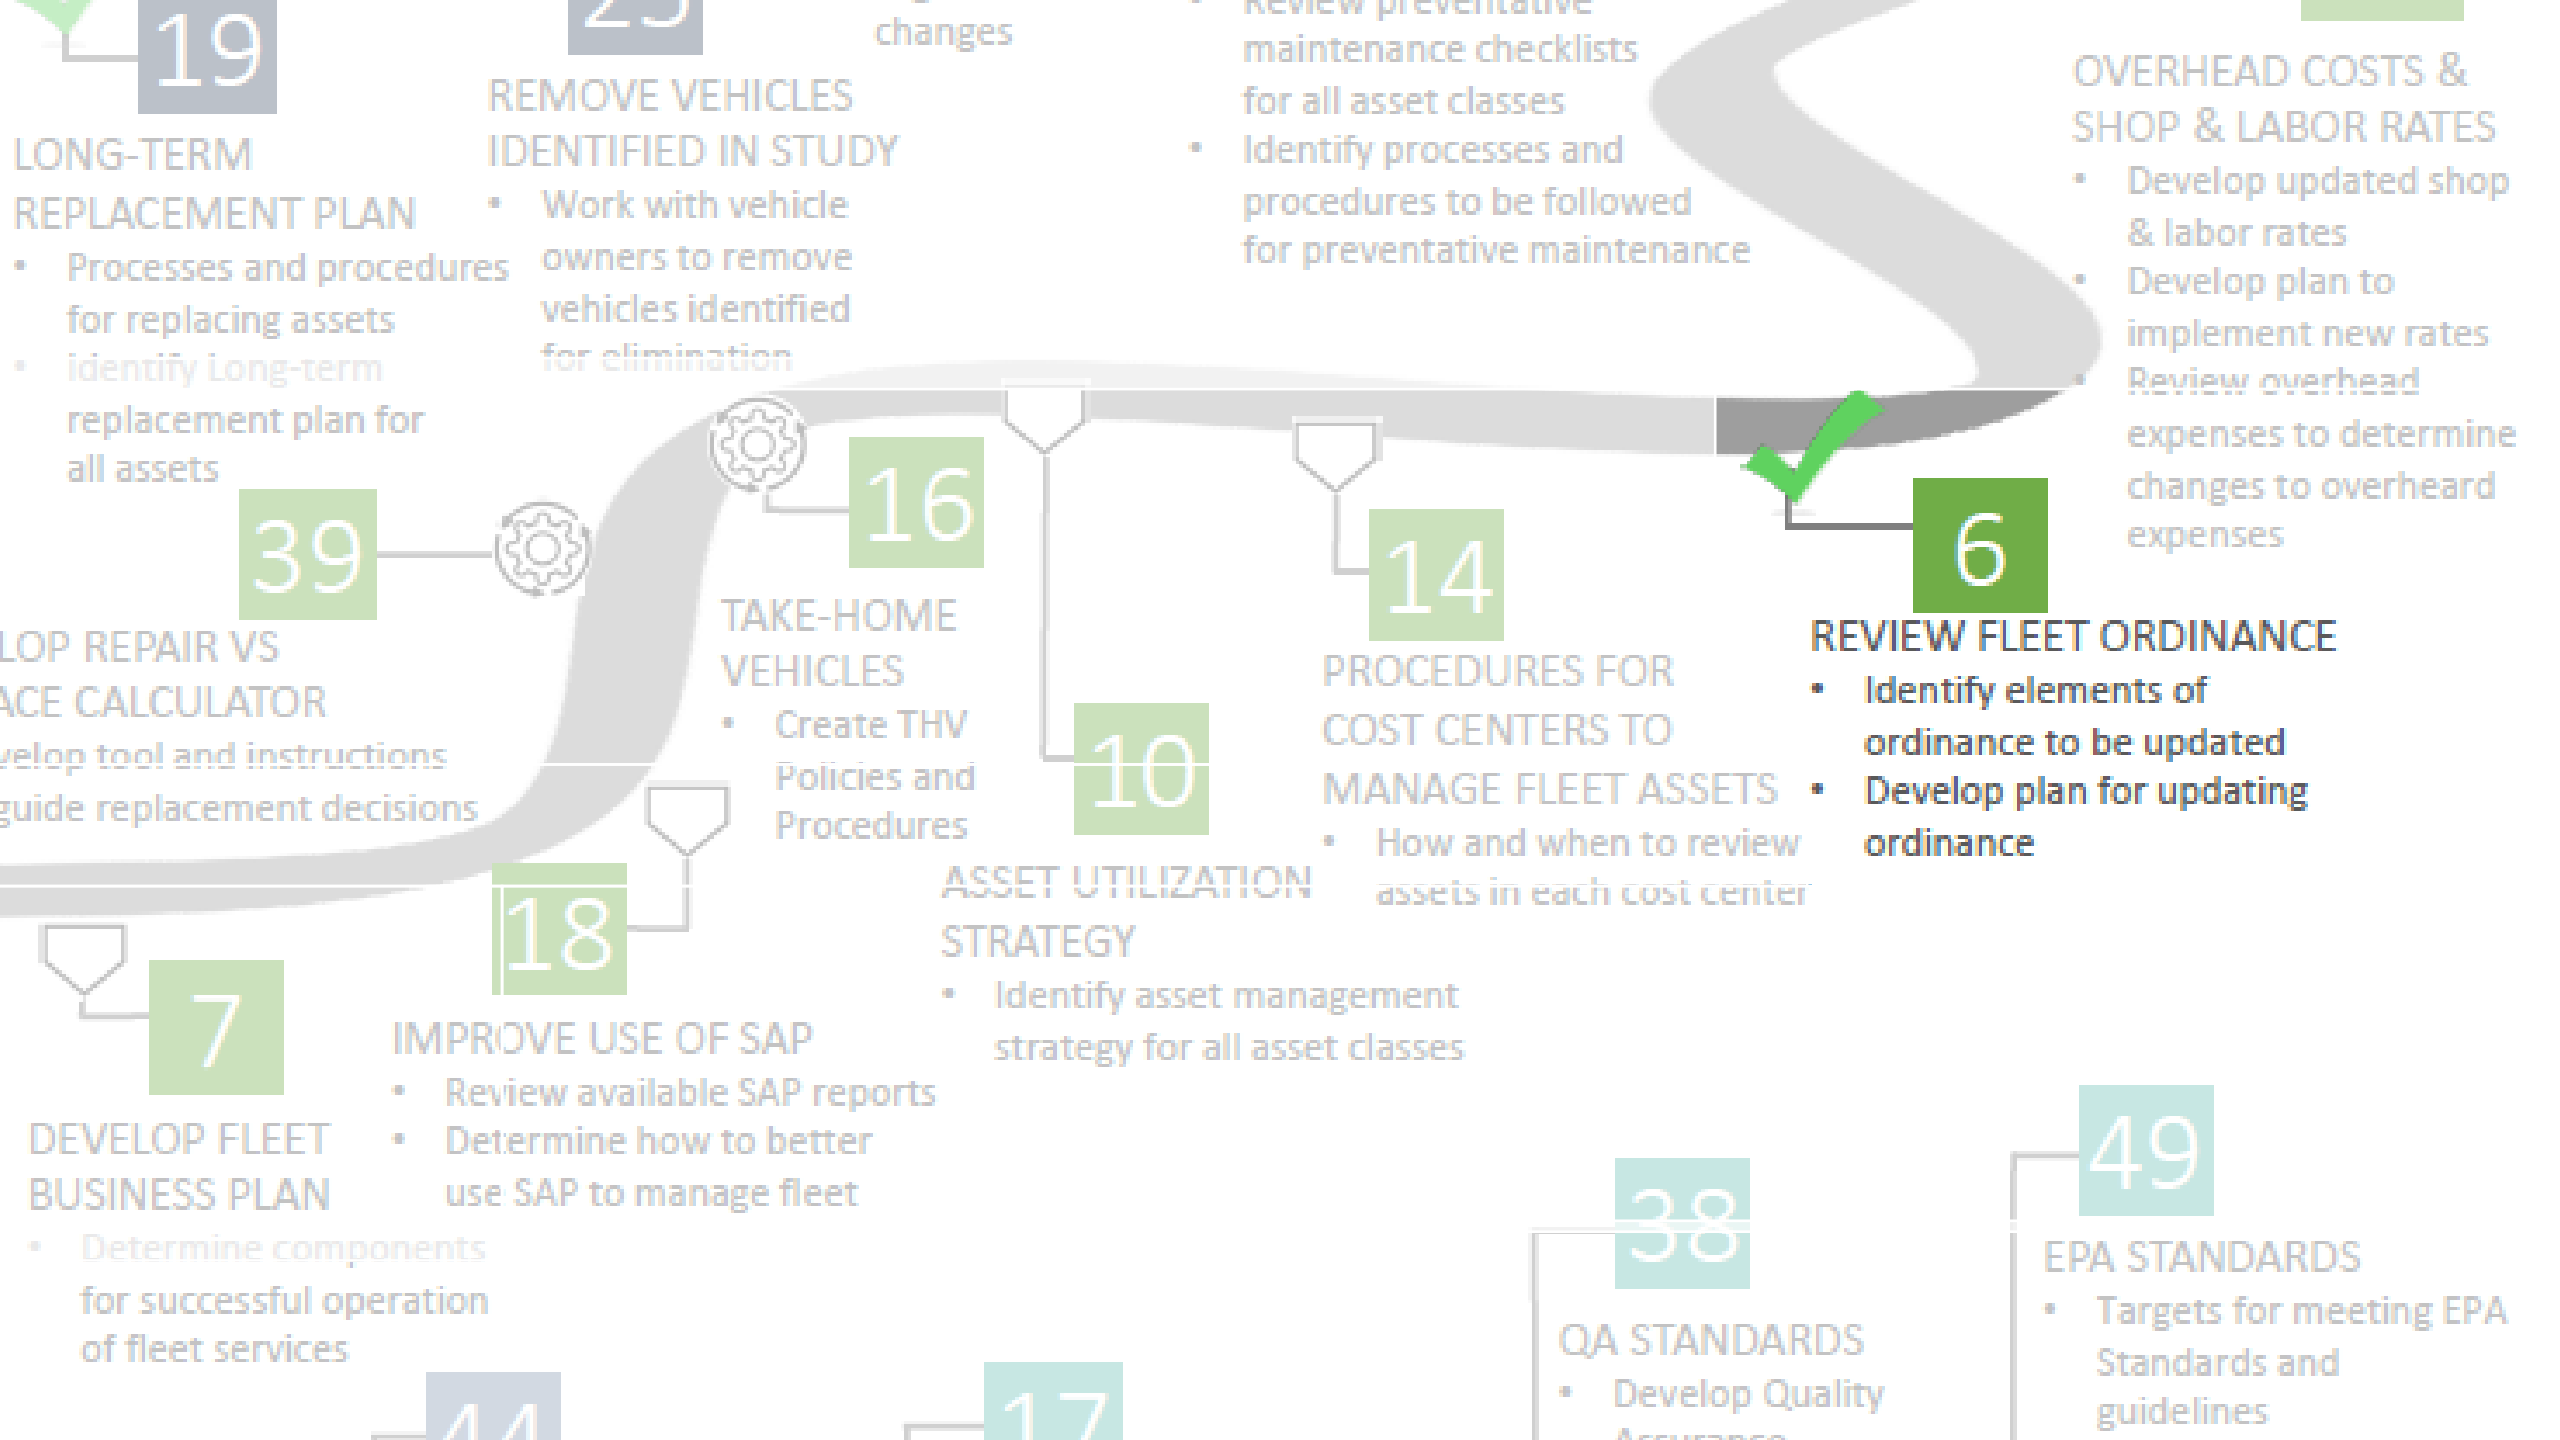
19

LONG-TERM REPLACEMENT PLAN
• Processes and procedures for replacing assets
• Identify Long-term replacement plan for all assets

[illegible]

REMOVE VEHICLES IDENTIFIED IN STUDY
• Work with vehicle owners to remove vehicles identified for elimination

changes

• Review preventative maintenance checklists for all asset classes
• Identify processes and procedures to be followed for preventative maintenance

OVERHEAD COSTS & SHOP & LABOR RATES
• Develop updated shop & labor rates
• Develop plan to implement new rates
• Review overhead expenses to determine changes to overheard expenses

39

LOP REPAIR VS ACE CALCULATOR
velop tool and instructions guide replacement decisions

16

TAKE-HOME VEHICLES
• Create THV Policies and Procedures

10

ASSET UTILIZATION STRATEGY
• Identify asset management strategy for all asset classes

14

PROCEDURES FOR COST CENTERS TO MANAGE FLEET ASSETS
• How and when to review assets in each cost center

6

REVIEW FLEET ORDINANCE
• Identify elements of ordinance to be updated
• Develop plan for updating ordinance

18

IMPROVE USE OF SAP
• Review available SAP reports
• Determine how to better use SAP to manage fleet

7

DEVELOP FLEET BUSINESS PLAN
• Determine components for successful operation of fleet services

38

QA STANDARDS
• Develop Quality Assurance

49

EPA STANDARDS
• Targets for meeting EPA Standards and guidelines

44

17